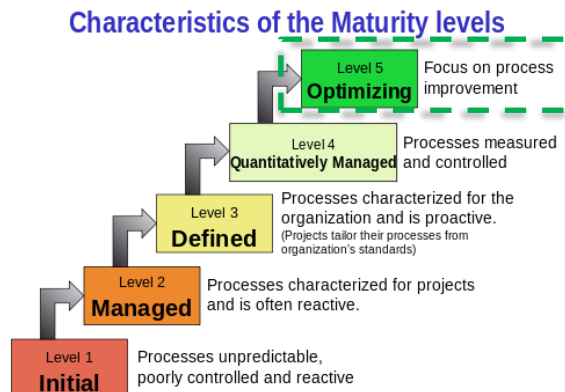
Characteristics of the Maturity levels

Level 5
Optimizing
Focus on process improvement

Level 4
Quantitatively Managed
Processes measured and controlled

Level 3
Defined
Processes characterized for the organization and is proactive.
(Projects tailor their processes from organization's standards)

Level 2
Managed
Processes characterized for projects and is often reactive.

Level 1
Initial
Processes unpredictable, poorly controlled and reactive